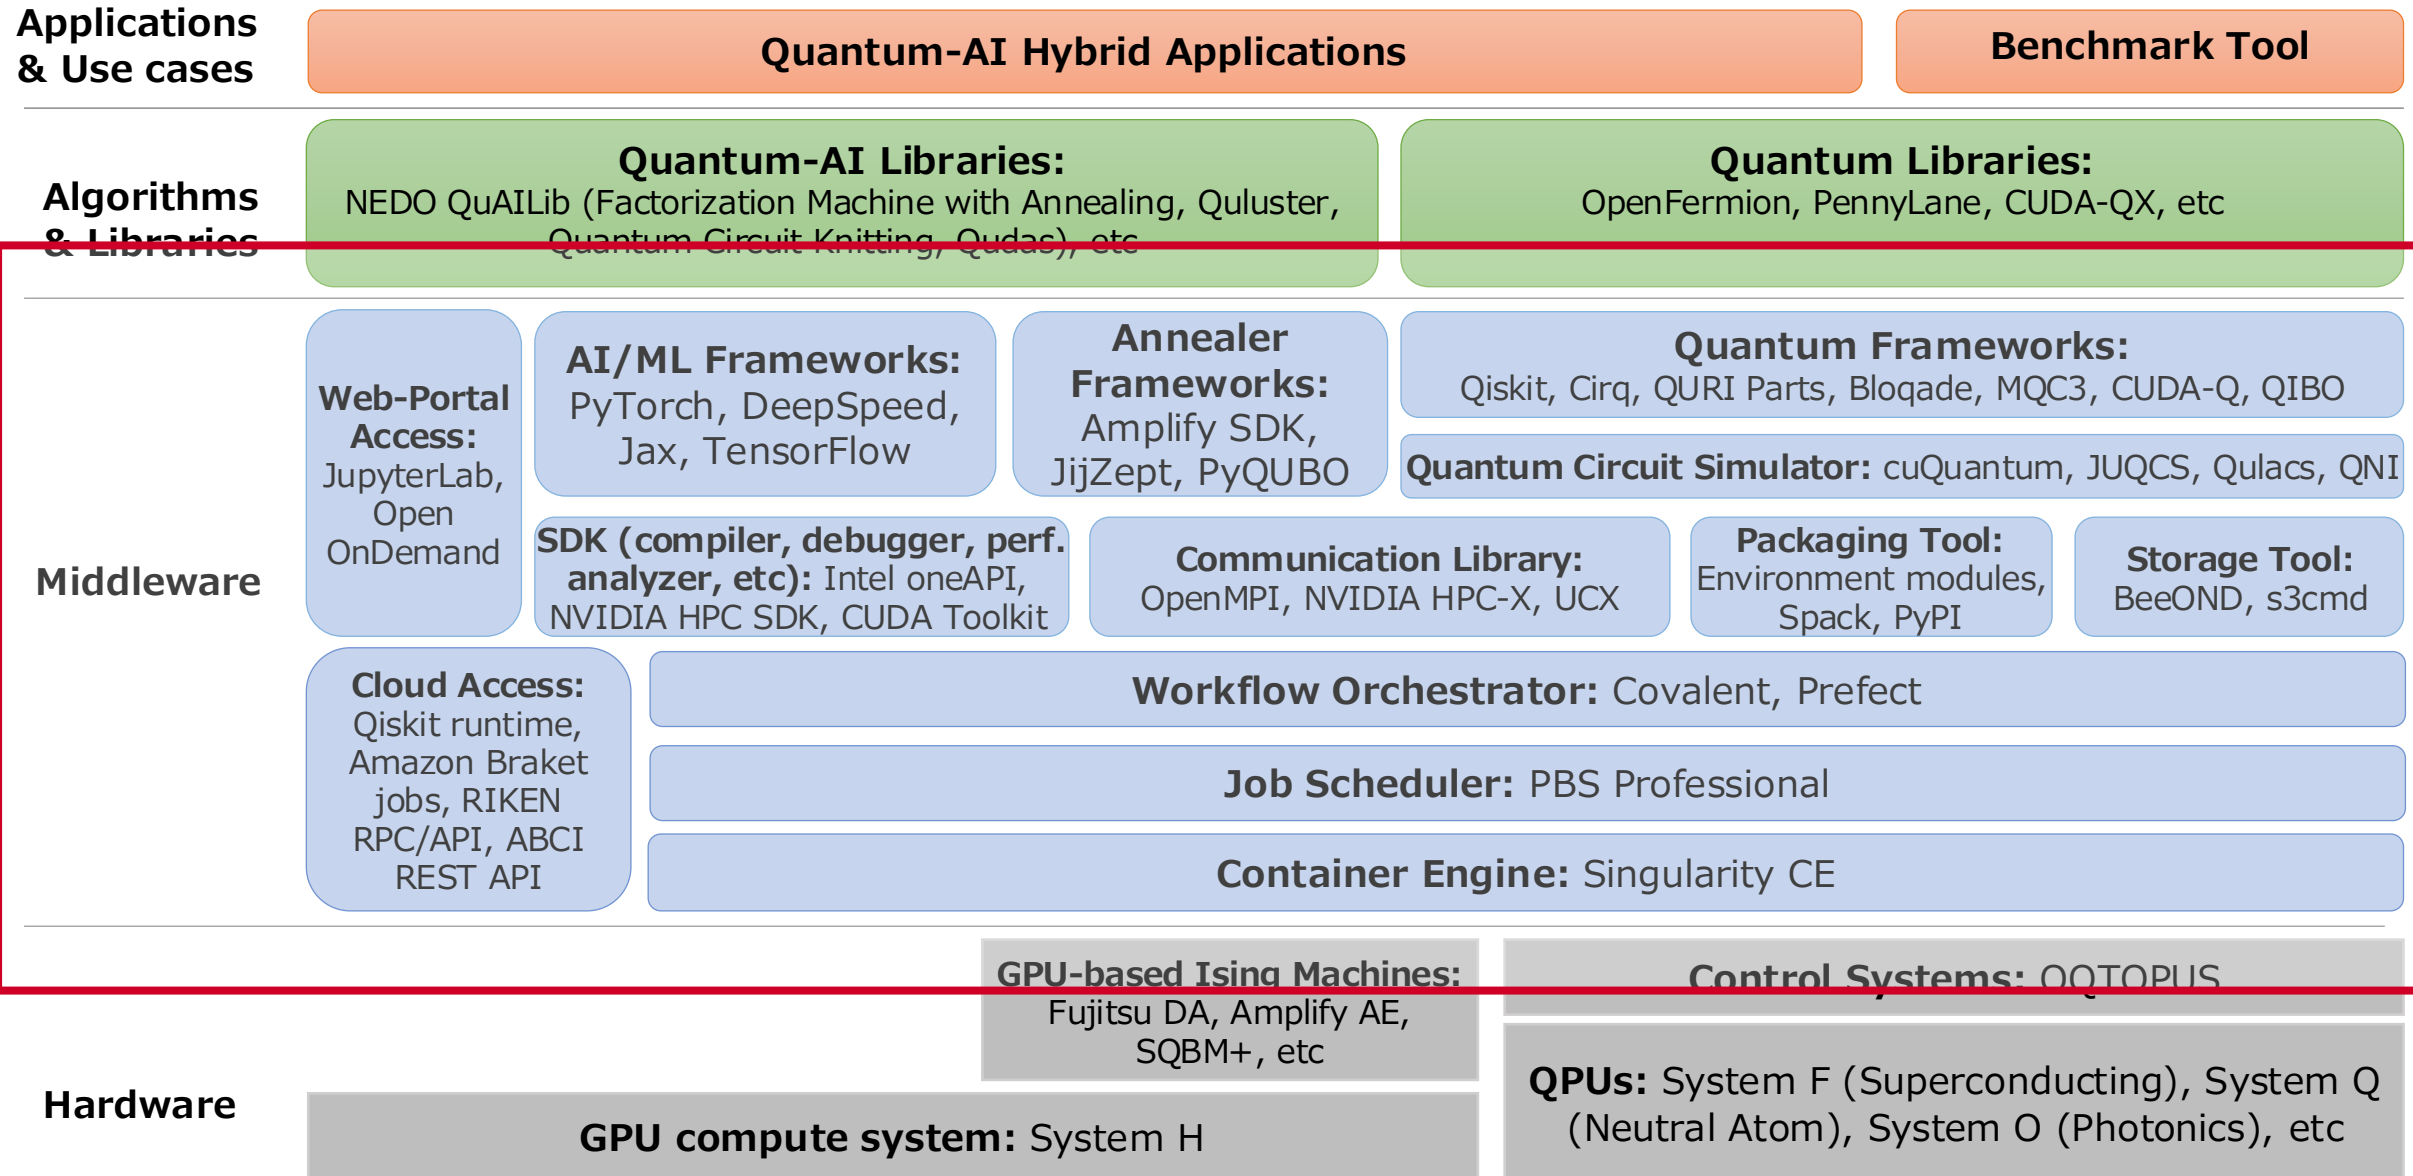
Applications & Use cases

Quantum-AI Hybrid Applications

Benchmark Tool

Algorithms & Libraries

Quantum-AI Libraries:
NEDO QuAILib (Factorization Machine with Annealing, Qulusters, Quantum Circuit Knitting, Qudas), etc

Quantum Libraries:
OpenFermion, PennyLane, CUDA-QX, etc

Middleware

Web-Portal Access:
JupyterLab, Open OnDemand

AI/ML Frameworks:
PyTorch, DeepSpeed, Jax, TensorFlow

Annealer Frameworks:
Amplify SDK, JijZept, PyQUBO

Quantum Frameworks:
Qiskit, Cirq, QURI Parts, Bloqade, MQC3, CUDA-Q, QIBO

Quantum Circuit Simulator: cuQuantum, JUQCS, Qulacs, QNI

SDK (compiler, debugger, perf. analyzer, etc): Intel oneAPI, NVIDIA HPC SDK, CUDA Toolkit

Communication Library:
OpenMPI, NVIDIA HPC-X, UCX

Packaging Tool:
Environment modules, Spack, PyPI

Storage Tool:
BeeOND, s3cmd

Cloud Access:
Qiskit runtime, Amazon Braket jobs, RIKEN RPC/API, ABCI REST API

Workflow Orchestrator: Covalent, Prefect

Job Scheduler: PBS Professional

Container Engine: Singularity CE

Hardware

GPU-based Ising Machines:
Fujitsu DA, Amplify AE, SQBM+, etc

Control Systems: OQTOPUS

GPU compute system: System H

QPUs: System F (Superconducting), System Q (Neutral Atom), System O (Photonics), etc